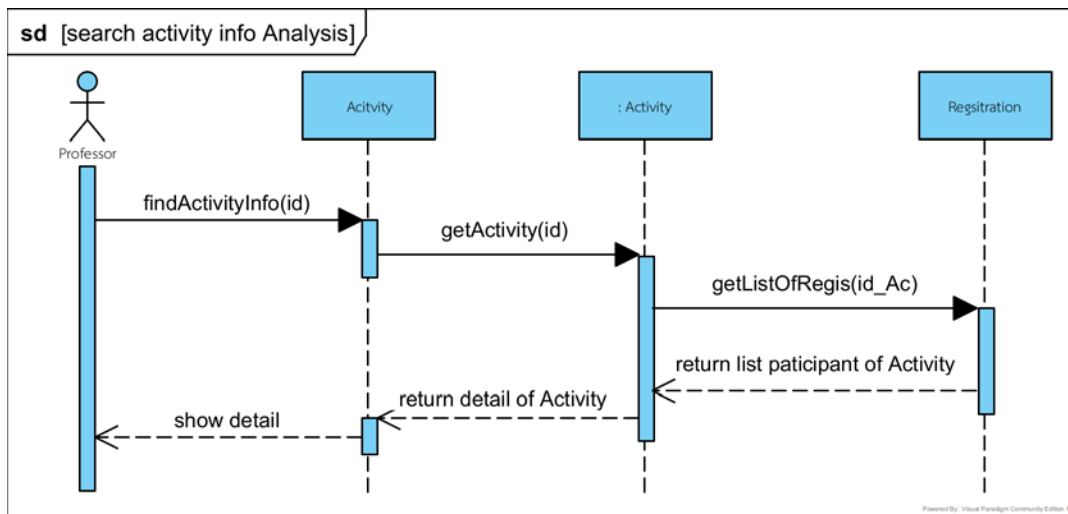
sd [search activity info Analysis]

Professor

Acitvity

: Activity

Regsitration

findActivityInfo(id)

getActivity(id)

getListOfRegis(id_Ac)

return list paticipant of Activity

return detail of Activity

show detail

Powered By: Visual Paradigm Community Edition